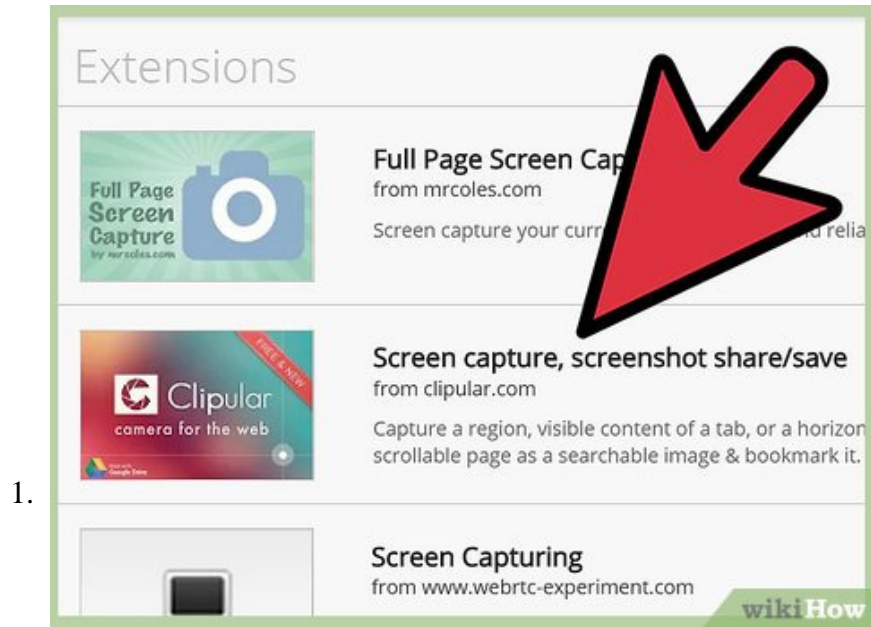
Extensions

Full Page Screen Capture by mrcoles.com

Full Page Screen Cap

from mrcoles.com

Screen capture your curr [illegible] d relia

FREE & NEW

Clipular camera for the web

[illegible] Google Drive

Screen capture, screenshot share/save

from clipular.com

Capture a region, visible content of a tab, or a horizon scrollable page as a searchable image & bookmark it.

1.

Screen Capturing

from www.webrtc-experiment.com

wikiHow